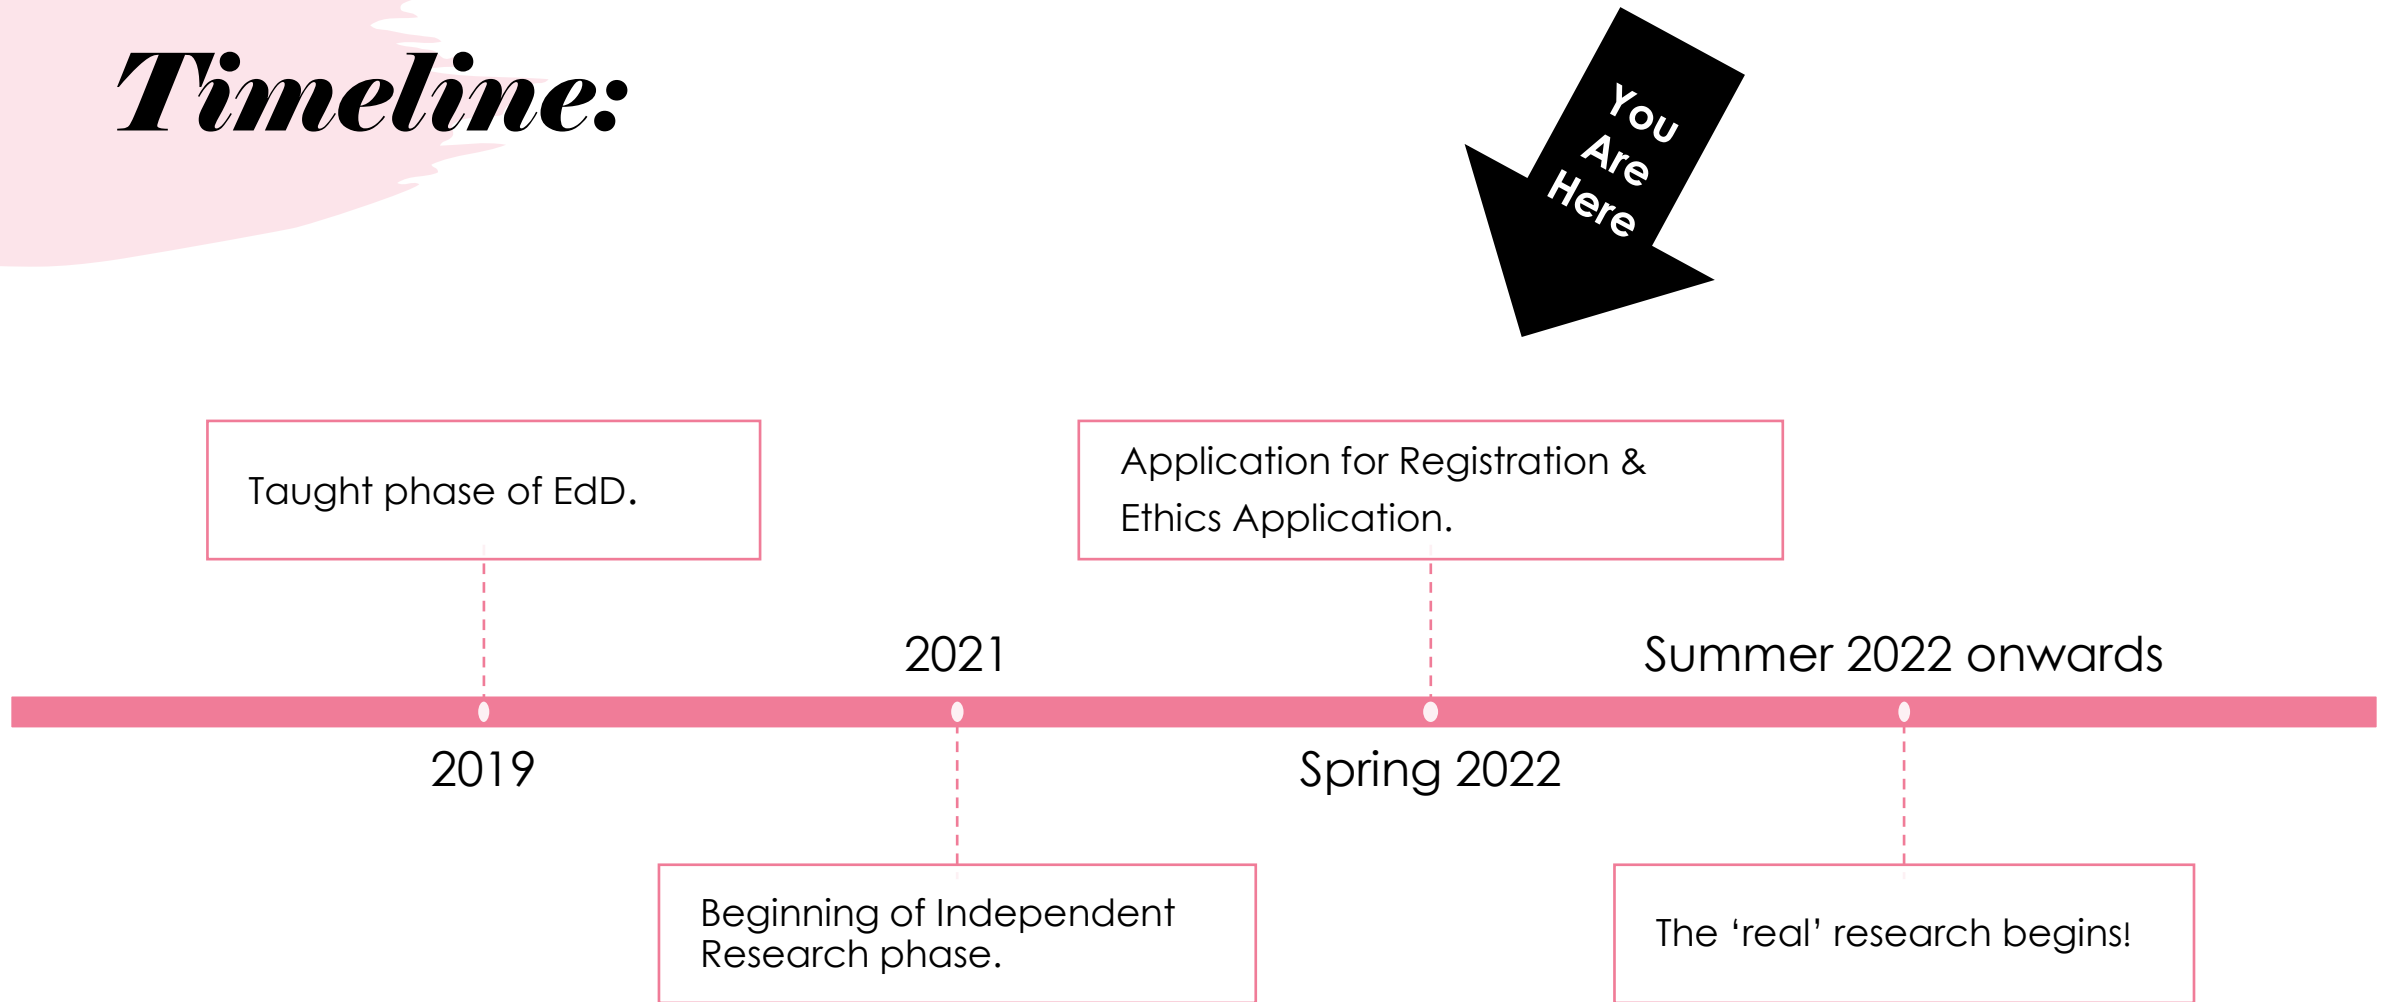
Timeline:

You Are Here

Taught phase of EdD.

Application for Registration & Ethics Application.

2021

Summer 2022 onwards

2019

Spring 2022

Beginning of Independent Research phase.

The ‘real’ research begins!